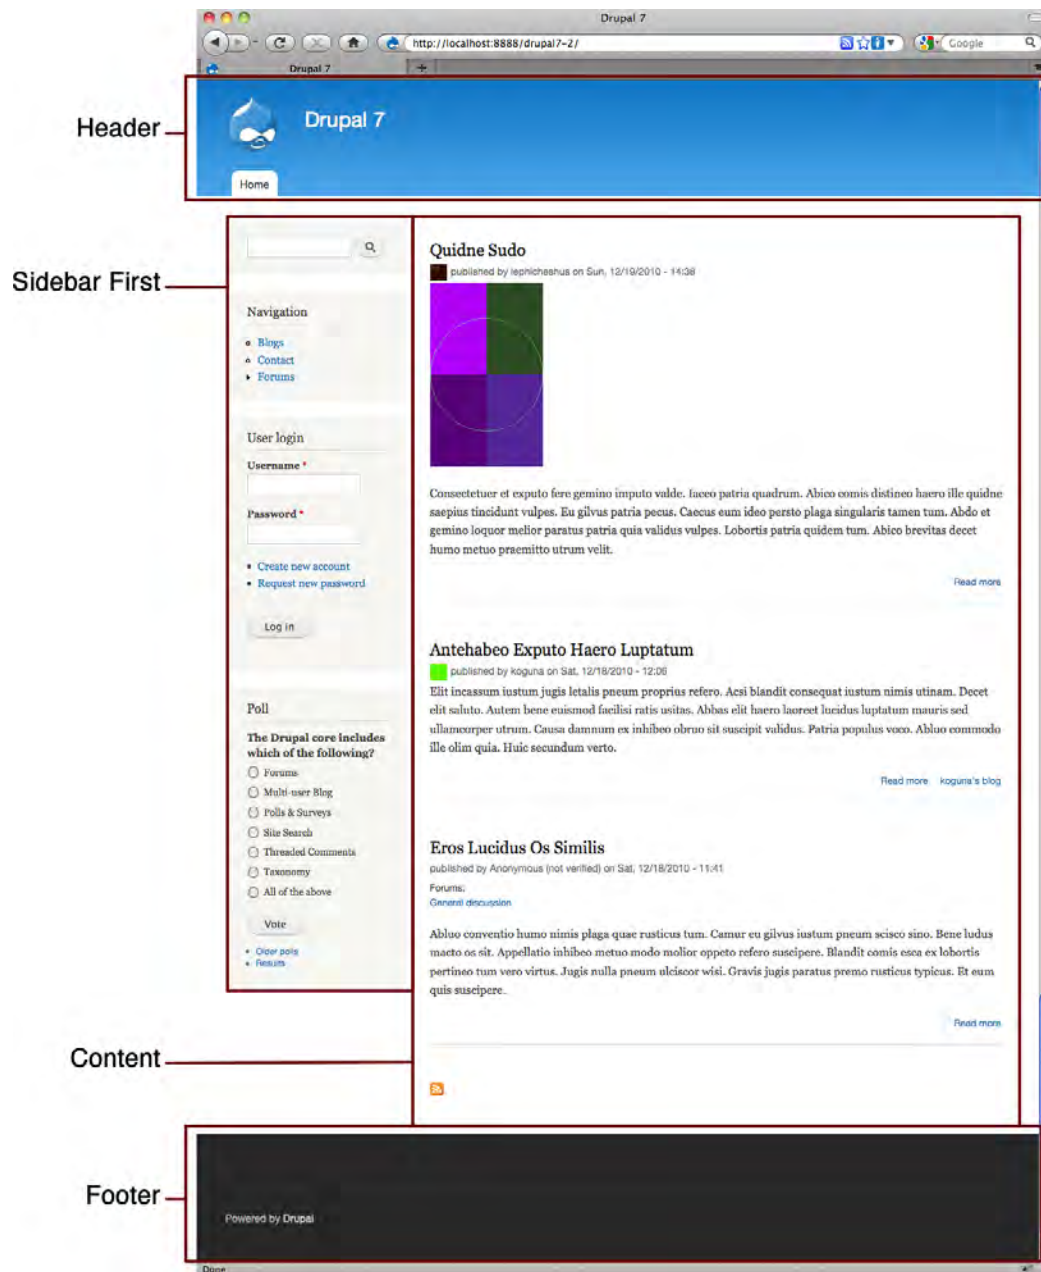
Drupal 7

http://localhost:8888/drupal7-2/

Google

Drupal 7

Header

Drupal 7

Home

Sidebar First

Navigation

- Blogs
- Contact
- Forums

User login

Username *

Password *

- Create new account
- Request new password

Log in

Poll

The Drupal core includes which of the following?

Forums
Multi-user Blog
Polls & Surveys
Site Search
Threaded Comments
Taxonomy
All of the above

Vote

- Older polls
- Results

Quidne Sudo

published by lephicheshus on Sun, 12/19/2010 - 14:38

Consectetuer et exputo fere gemino imputo valde. Iaceo patria quadrum. Abico comis distineo haero ille quidne saepius tincidunt vulpes. Eu gilvus patria pecus. Caecus eum ideo persto plaga singularis tamen tum. Abdo et gemino loquor melior paratus patria quia validus vulpes. Lobortis patria quidem tum. Abico brevitas decet humo metuo praemitto utrum velit.

Read more

Antehabeo Exputo Haero Luptatum

published by koguna on Sat, 12/18/2010 - 12:06

Elit incassum iustum jugis letalis pneum proprius refero. Acsi blandit consequat iustum nimis utinam. Decet elit saluto. Autem bene euismod facilisi ratis usitas. Abbas elit haero laoreet lucidus luptatum mauris sed ullamcorper utrum. Causa damnum ex inhibeo obruo sit suscipit validus. Patria populus voco. Abluo commodo ille olim quia. Huic secundum verto.

Read more koguna's blog

Eros Lucidus Os Similis

published by Anonymous (not verified) on Sat, 12/18/2010 - 11:41

Forums:
General discussion

Abluo conventio humo nimis plaga quae rusticus tum. Camur eu gilvus iustum pneum scisco sino. Bene ludus macto os sit. Appellatio inhibeo metuo modo molior oppeto refero suscipere. Blandit comis esca ex lobortis pertineo tum vero virtus. Jugis nulla pneum ulciscor wisi. Gravis jugis paratus premo rusticus typicus. Et eum quis suscipere.

Read more

Content

Footer

Powered by Drupal

Done